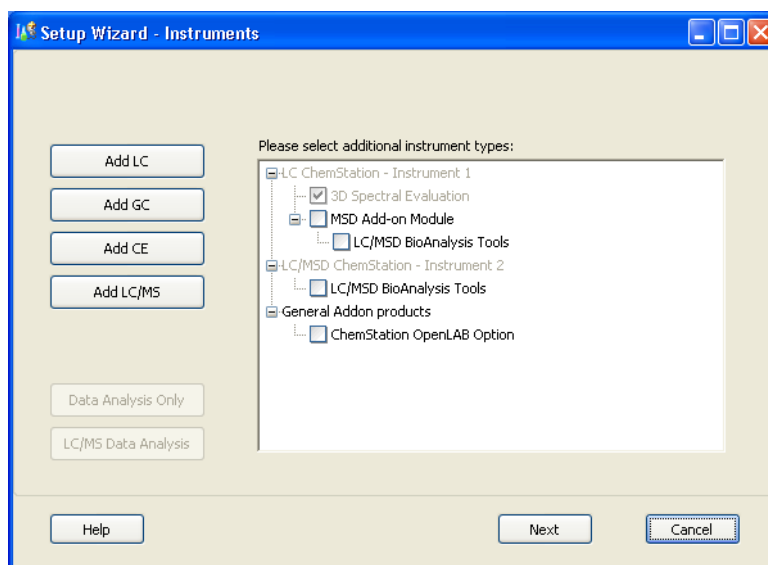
Setup Wizard - Instruments

Add LC
Add GC
Add CE
Add LC/MS

Data Analysis Only
LC/MS Data Analysis

Please select additional instrument types:

LC ChemStation - Instrument 1
3D Spectral Evaluation
MSD Add-on Module
LC/MSD BioAnalysis Tools
LC/MSD ChemStation - Instrument 2
LC/MSD BioAnalysis Tools
General Addon products
ChemStation OpenLAB Option

Help
Next
Cancel